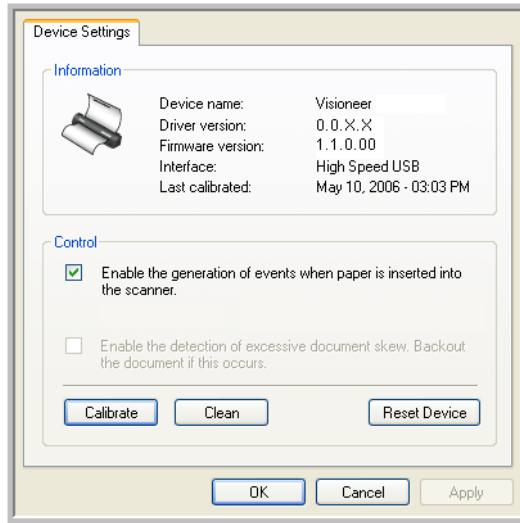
Device Settings

Information

| | |
|---|---|
| Device name: | Visioneer |
| Driver version: | 0.0.X.X |
| Firmware version: | 1.1.0.00 |
| Interface: | High Speed USB |
| Last calibrated: | May 10, 2006 - 03:03 PM |

Control

Enable the generation of events when paper is inserted into the scanner.

Enable the detection of excessive document skew. Backout the document if this occurs.

Calibrate Clean Reset Device

OK Cancel Apply